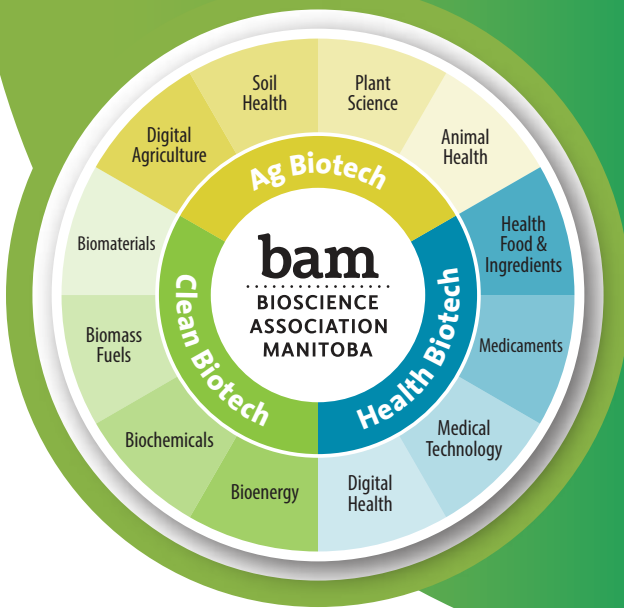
bam
BIOSCIENCE ASSOCIATION MANITOBA

Ag Biotech

Health Biotech

Clean Biotech

Soil Health

Plant Science

Animal Health

Health Food & Ingredients

Medicaments

Medical Technology

Digital Health

Bioenergy

Biochemicals

Biomass Fuels

Biomaterials

Digital Agriculture